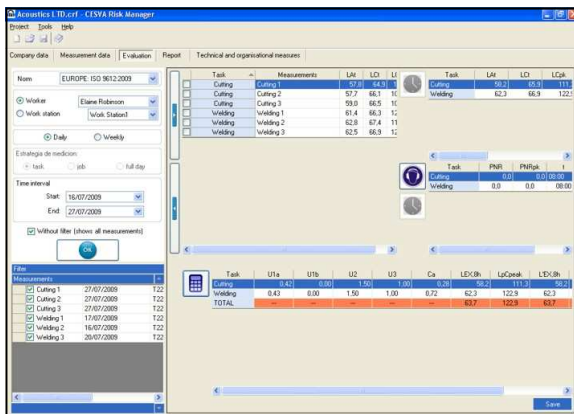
Acoustics LTD.crf - CESVA Risk Manager

Project Tools Help

Company data | Measurement data | Evaluation | Report | Technical and organisational measures

Norm EUROPE: ISO 9612:2009

Worker Elaine Robinson
Work station Work Station1

Daily Weekly

Estrategia de medicion:
task job full day

Time interval
Start: 16/07/2009
End: 27/07/2009

Without filter (shows all measurements)

OK

Filter
Measurements

| | | |
|---|---|---|
| Cutting 1 | 27/07/2009 | T22 |
| Cutting 2 | 27/07/2009 | T22 |
| Cutting 3 | 27/07/2009 | T22 |
| Welding 1 | 17/07/2009 | T22 |
| Welding 2 | 16/07/2009 | T22 |
| Welding 3 | 20/07/2009 | T22 |

| Task | Measurements | LAt | LCt | L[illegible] |
|---|---|---|---|---|
| Cutting | Cutting 1 | 57,0 | 64,9 | 1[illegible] |
| Cutting | Cutting 2 | 57,7 | 66,1 | 1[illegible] |
| Cutting | Cutting 3 | 59,0 | 66,5 | 1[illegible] |
| Welding | Welding 1 | 61,4 | 66,3 | 1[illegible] |
| Welding | Welding 2 | 62,8 | 67,4 | 1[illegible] |
| Welding | Welding 3 | 62,5 | 66,9 | 1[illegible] |

| Task | LAt | LCt | LCpk |
|---|---|---|---|
| Cutting | 58,2 | 65,9 | 111 |
| Welding | 62,3 | 66,9 | 122,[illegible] |

| Task | PNR | PNRpk | t |
|---|---|---|---|
| Cutting | 0,0 | 0,0 | 00:00 |
| Welding | 0,0 | 0,0 | 00:00 |

| Task | U1a | U1b | U2 | U3 | Ca | LEX,8h | LpCpeak | L'EX,8h |
|---|---|---|---|---|---|---|---|---|
| Cutting | 0,42 | 0,00 | 1,50 | 1,00 | 0,28 | 58,2 | 111,3 | 58,2 |
| Welding | 0,43 | 0,00 | 1,50 | 1,00 | 0,72 | 62,3 | 122,9 | 62,3 |
| TOTAL | --- | --- | --- | --- | --- | 63,7 | 122,9 | 63,7 |

Save